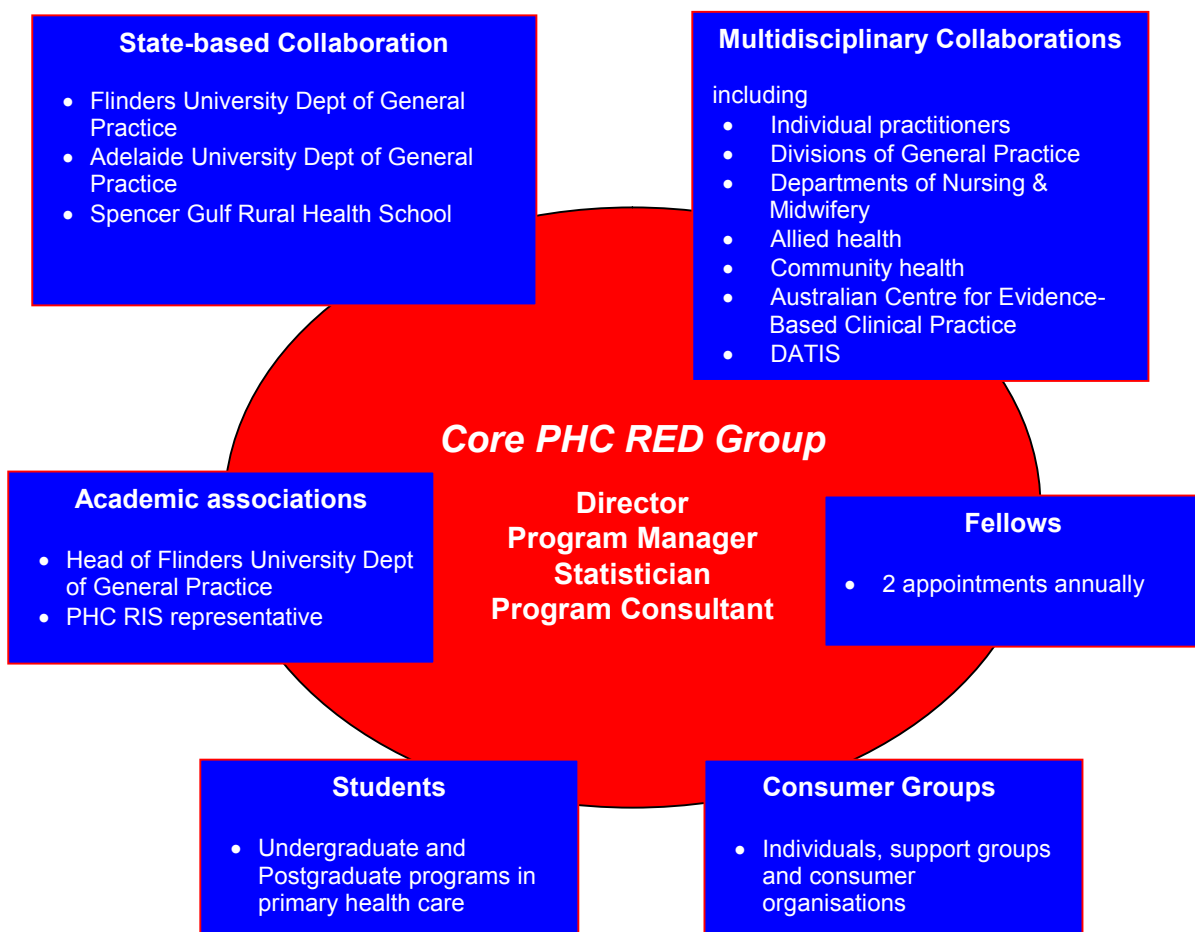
State-based Collaboration

- Flinders University Dept of General Practice
- Adelaide University Dept of General Practice
- Spencer Gulf Rural Health School

Multidisciplinary Collaborations

including
- Individual practitioners
- Divisions of General Practice
- Departments of Nursing & Midwifery
- Allied health
- Community health
- Australian Centre for Evidence-Based Clinical Practice
- DATIS

Core PHC RED Group

Director
Program Manager
Statistician
Program Consultant

Academic associations

- Head of Flinders University Dept of General Practice
- PHC RIS representative

Fellows

- 2 appointments annually

Students

- Undergraduate and Postgraduate programs in primary health care

Consumer Groups

- Individuals, support groups and consumer organisations